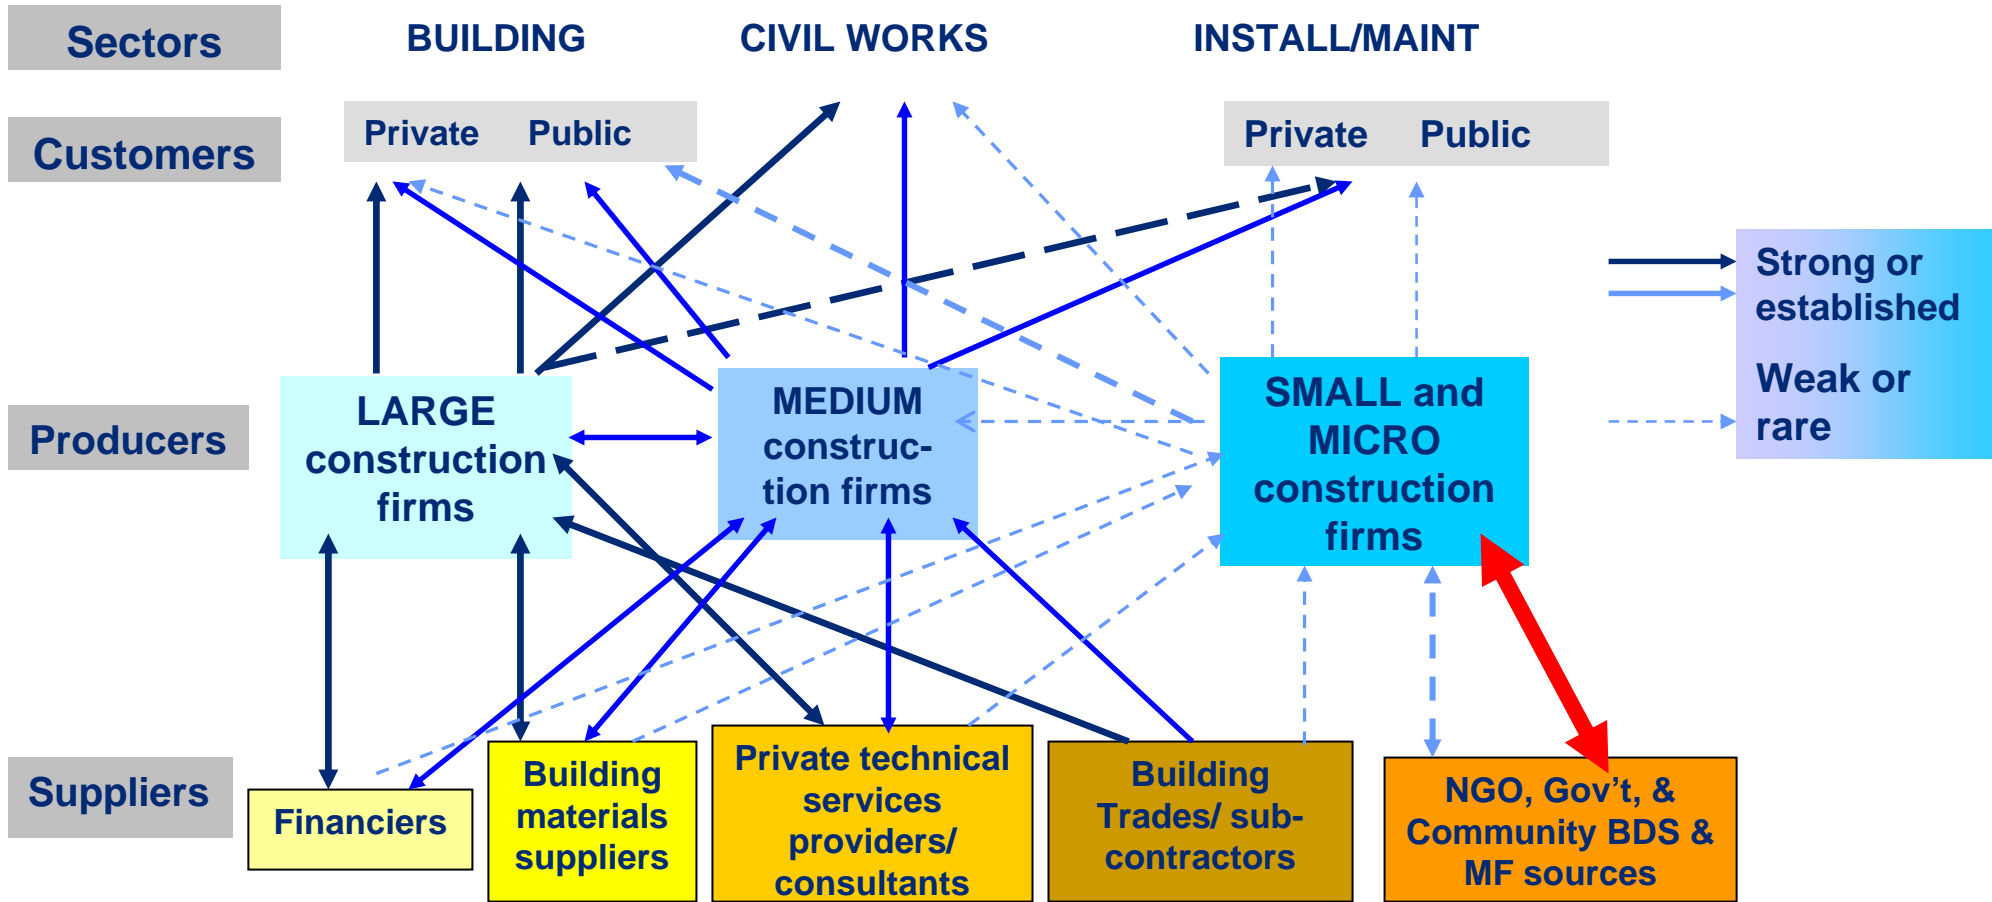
Sectors

BUILDING

CIVIL WORKS

INSTALL/MAINT

Customers

Private Public

Private Public

Strong or established

Weak or rare

Producers

LARGE construction firms

MEDIUM construction firms

SMALL and MICRO construction firms

Suppliers

Financiers

Building materials suppliers

Private technical services providers/ consultants

Building Trades/ subcontractors

NGO, Gov't, & Community BDS & MF sources